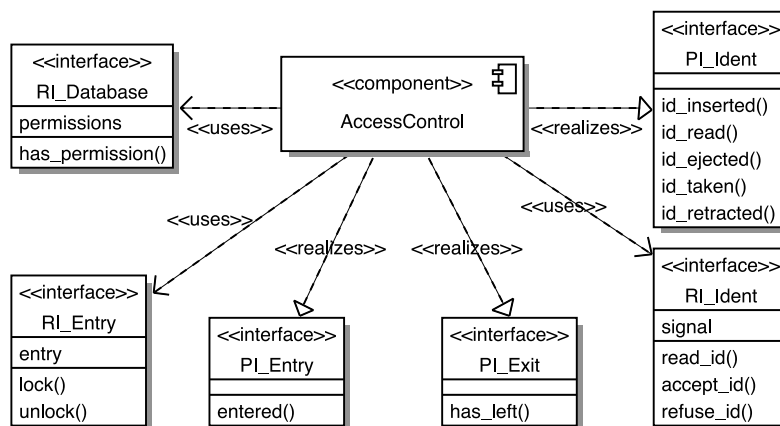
<<interface>>
RI_Database
permissions
has_permission()

<<uses>>

<<component>>
AccessControl

<<realizes>>

<<interface>>
PI_Ident
id_inserted()
id_read()
id_ejected()
id_taken()
id_retracted()

<<uses>>

<<realizes>>

<<realizes>>

<<uses>>

<<interface>>
RI_Entry
entry
lock()
unlock()

<<interface>>
PI_Entry
entered()

<<interface>>
PI_Exit
has_left()

<<interface>>
RI_Ident
signal
read_id()
accept_id()
refuse_id()